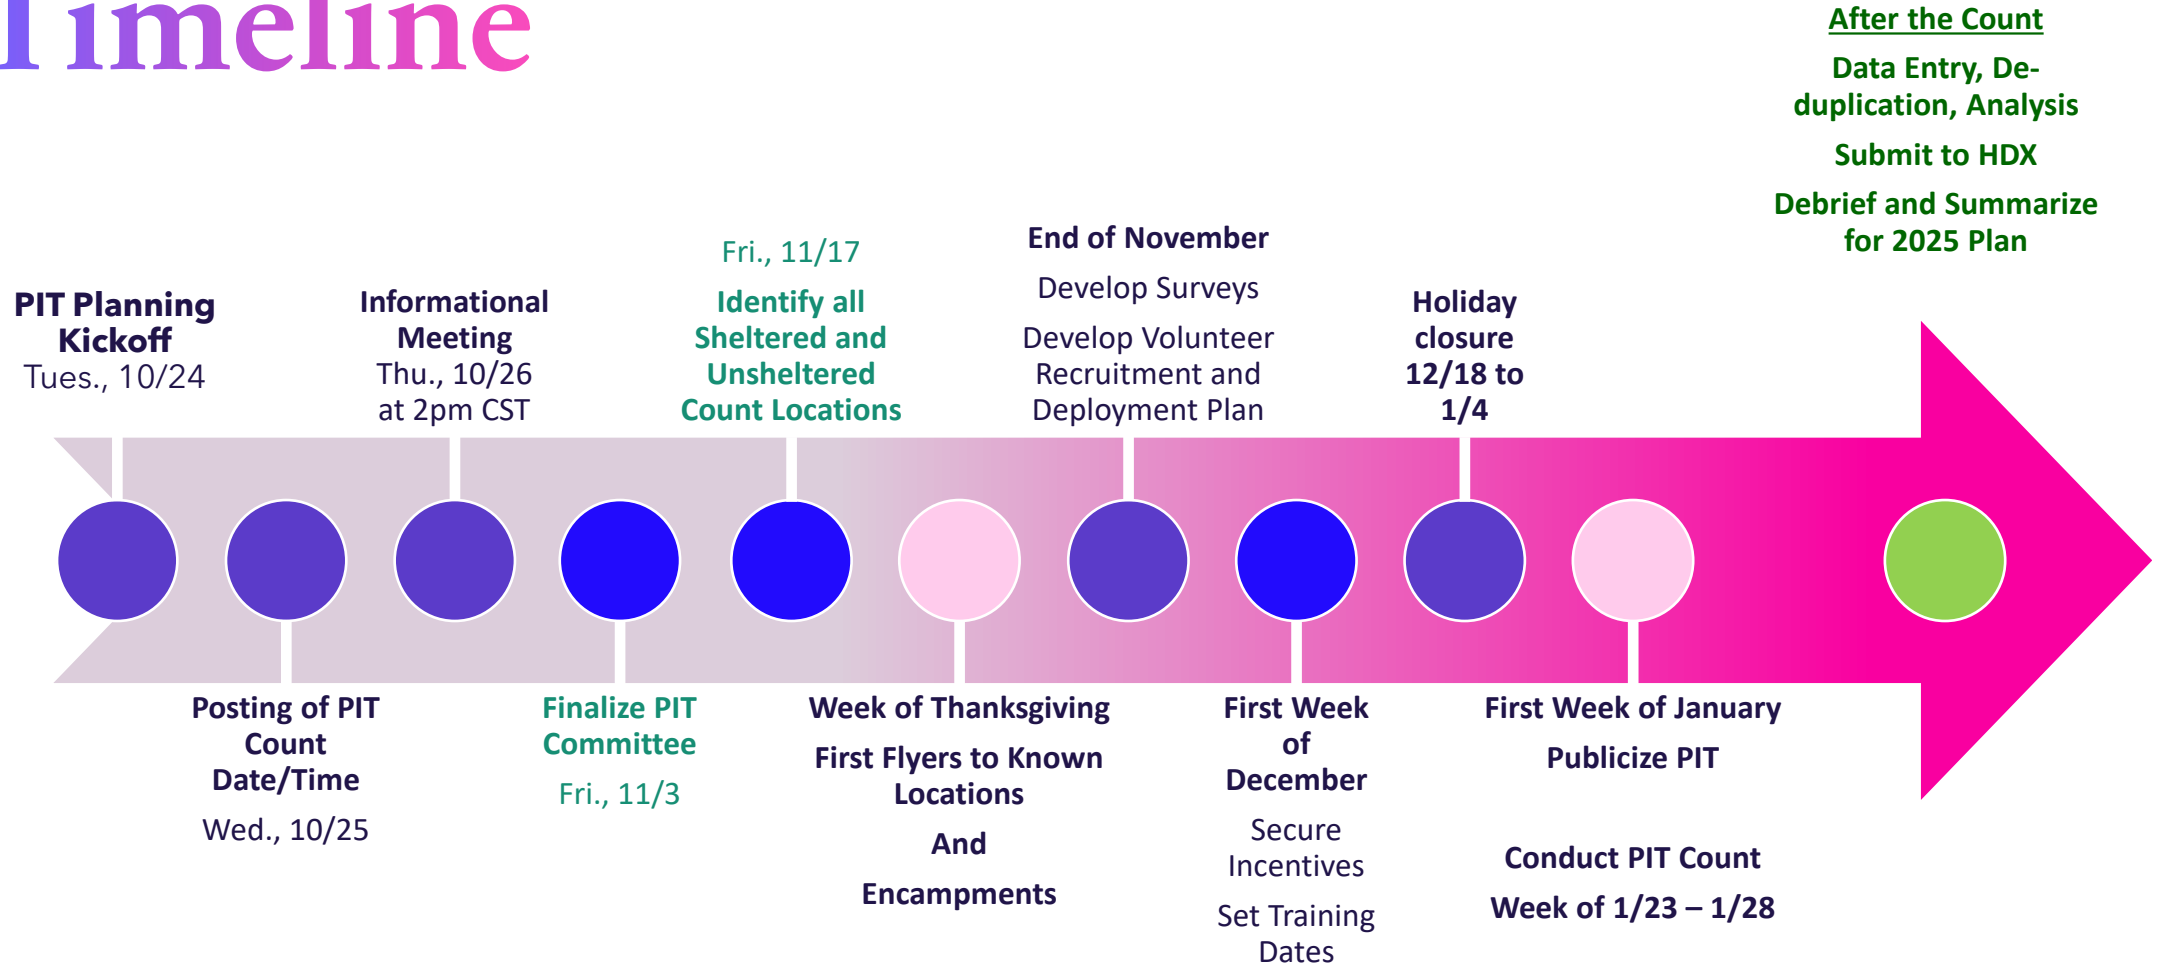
Timeline

After the Count

Data Entry, De-duplication, Analysis

Submit to HDX

Debrief and Summarize for 2025 Plan

PIT Planning Kickoff
Tues., 10/24

Informational Meeting
Thu., 10/26 at 2pm CST

Fri., 11/17

Identify all Sheltered and Unsheltered Count Locations

End of November

Develop Surveys

Develop Volunteer Recruitment and Deployment Plan

Holiday closure 12/18 to 1/4

Posting of PIT Count Date/Time

Wed., 10/25

Finalize PIT Committee

Fri., 11/3

Week of Thanksgiving

First Flyers to Known Locations

And

Encampments

First Week of December

Secure Incentives

Set Training Dates

First Week of January

Publicize PIT

Conduct PIT Count

Week of 1/23 – 1/28